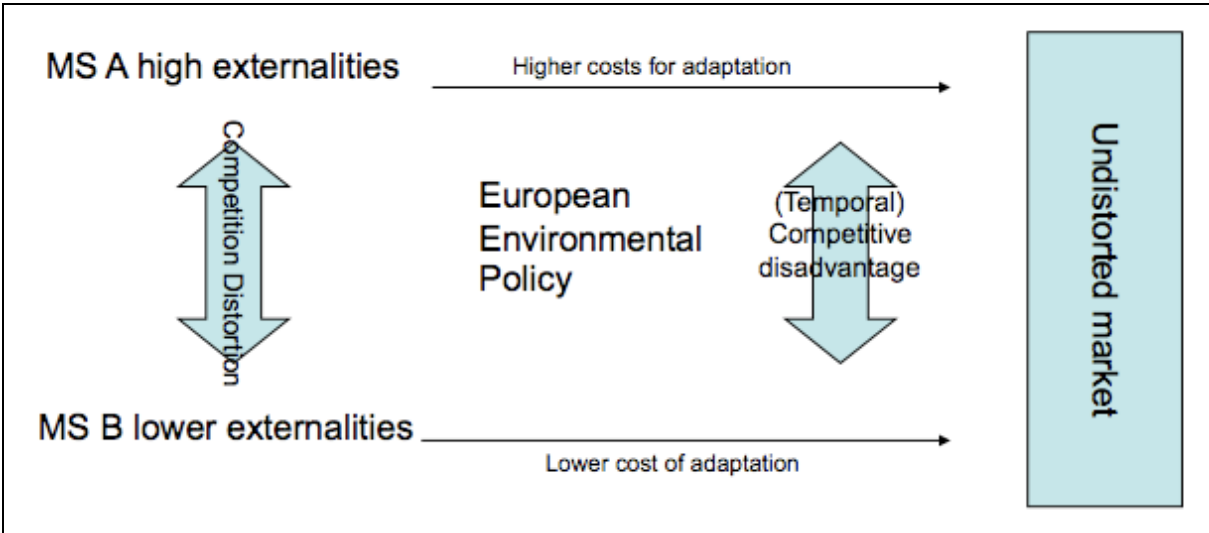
MS A high externalities

Higher costs for adaptation

Competition Distortion

European Environmental Policy

(Temporal) Competitive disadvantage

Undistorted market

MS B lower externalities

Lower cost of adaptation